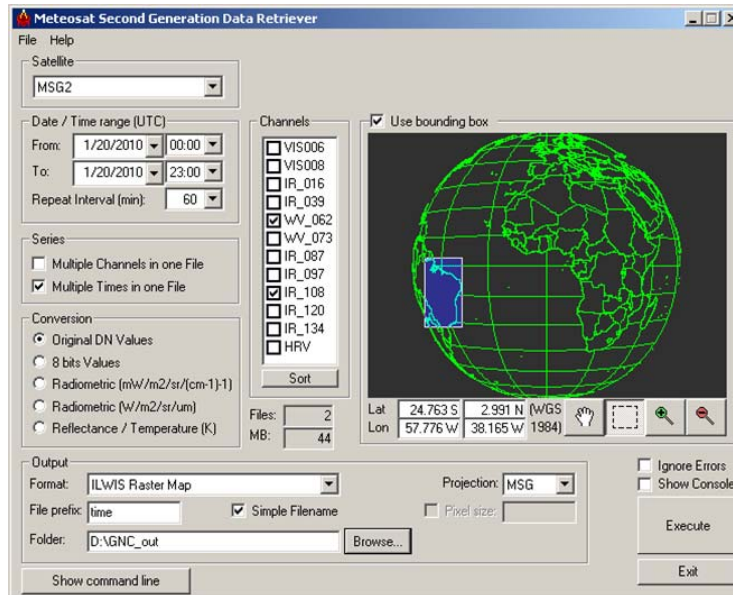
Meteosat Second Generation Data Retriever
File Help
Satellite
MSG2
Date / Time range (UTC)
From: 1/20/2010 00:00
To: 1/20/2010 23:00
Repeat Interval (min): 60
Series
Multiple Channels in one File
Multiple Times in one File
Conversion
Original DN Values
8 bits Values
Radiometric (mW/m2/sr/(cm-1)-1)
Radiometric (W/m2/sr/um)
Reflectance / Temperature (K)
Channels
VIS006
VIS008
IR_016
IR_039
WV_062
WV_073
IR_087
IR_097
IR_108
IR_120
IR_134
HRV
Sort
Files: 2
MB: 44
Use bounding box
Lat 24.763 S 2.991 N (WGS
Lon 57.776 W 38.165 W 1984)
Output
Format: ILWIS Raster Map
Projection: MSG
File prefix: time
Simple Filename
Pixel size:
Folder: D:\GNC_out
Browse...
Ignore Errors
Show Console
Execute
Exit
Show command line